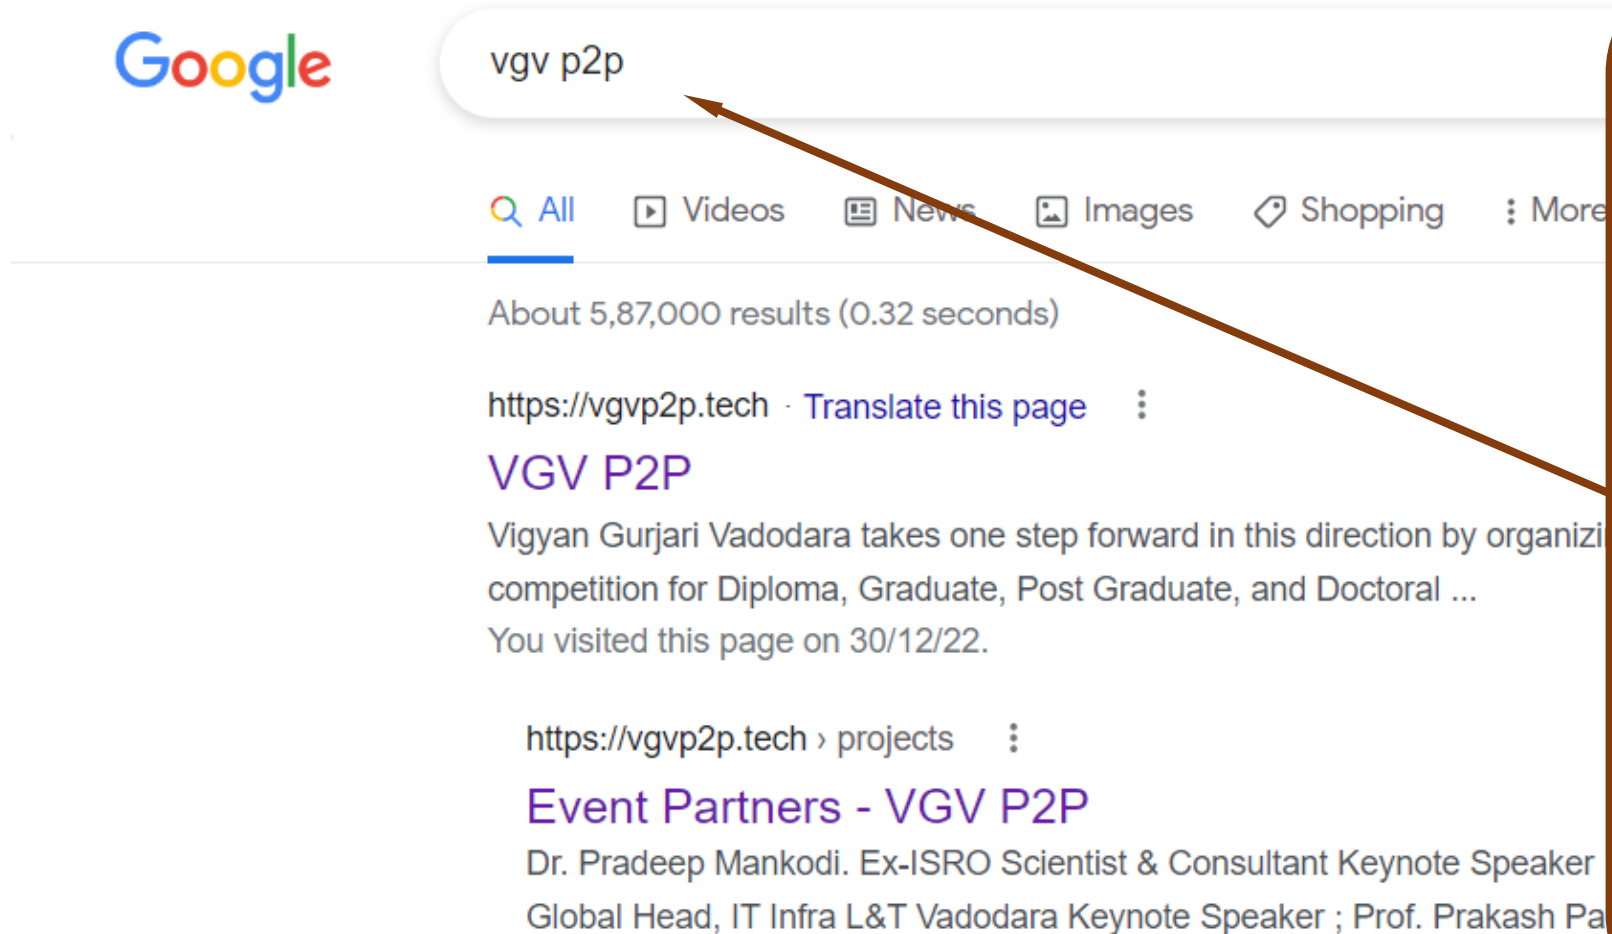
Google

vgv p2p

All Videos News Images Shopping More

About 5,87,000 results (0.32 seconds)

https://vgvp2p.tech · Translate this page

VGV P2P

Vigyan Gurjari Vadodara takes one step forward in this direction by organizi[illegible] competition for Diploma, Graduate, Post Graduate, and Doctoral ...

You visited this page on 30/12/22.

https://vgvp2p.tech › projects

Event Partners - VGV P2P

Dr. Pradeep Mankodi. Ex-ISRO Scientist & Consultant Keynote Speaker Global Head, IT Infra L&T Vadodara Keynote Speaker ; Prof. Prakash Pa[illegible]